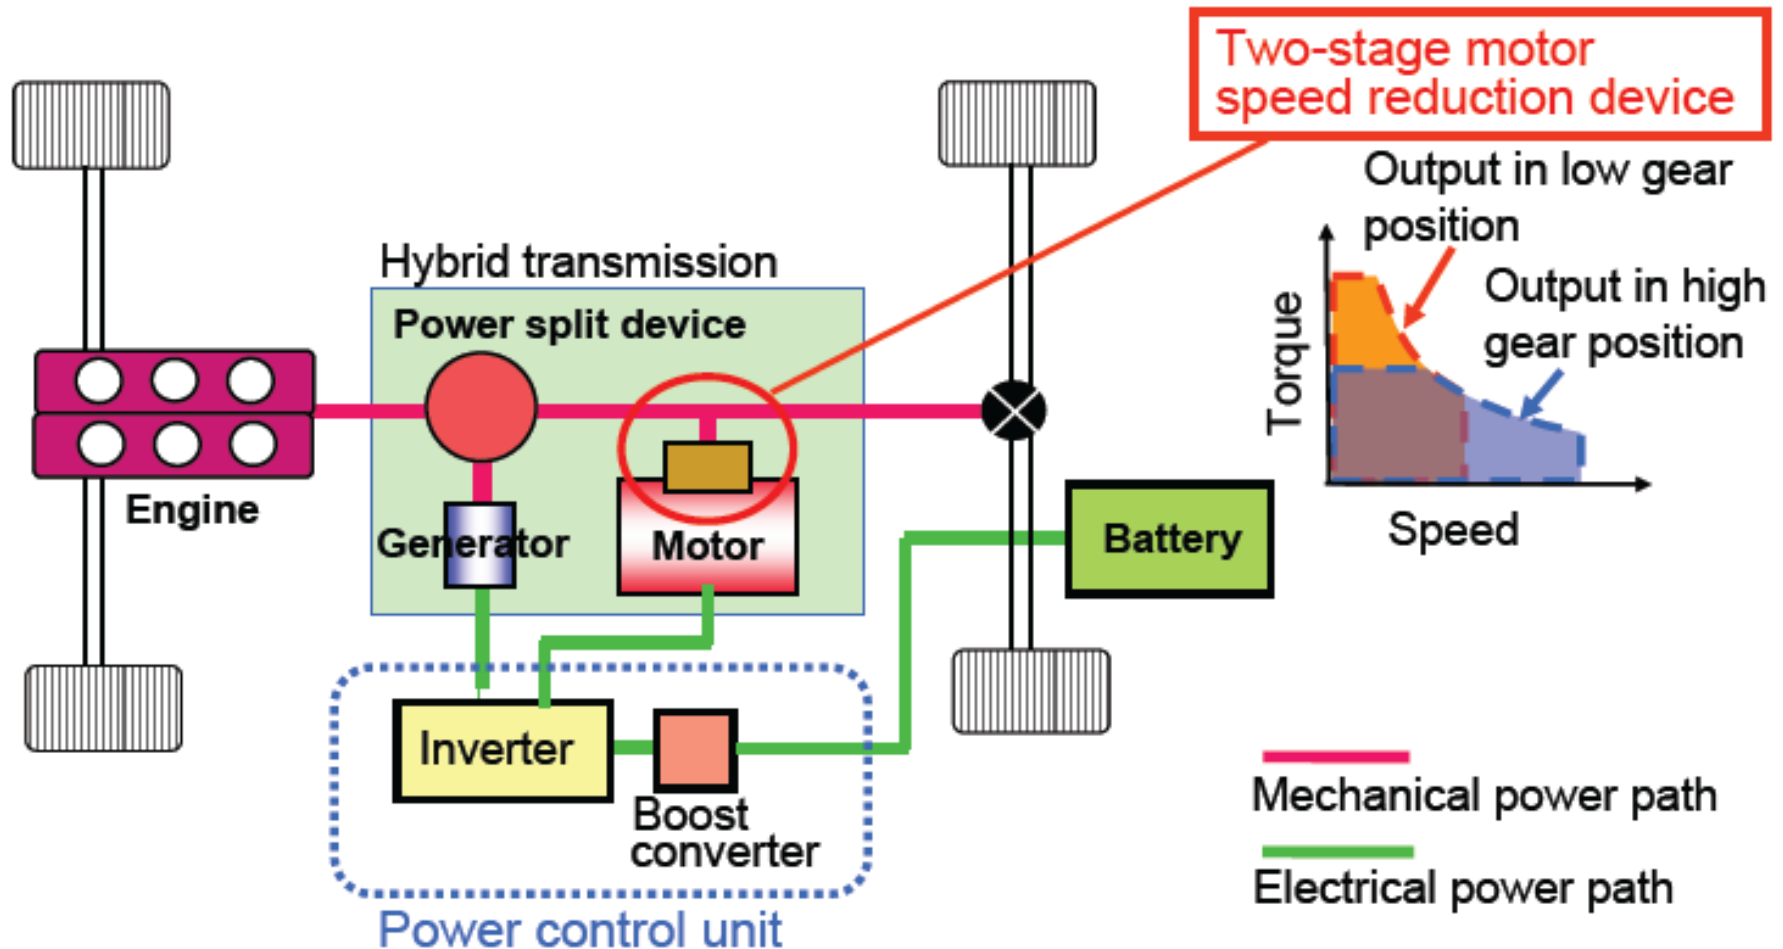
Two-stage motor speed reduction device

Output in low gear position

Output in high gear position

Torque

Speed

Hybrid transmission

Power split device

Engine

Generator

Motor

Battery

Inverter

Boost converter

Power control unit

Mechanical power path

Electrical power path